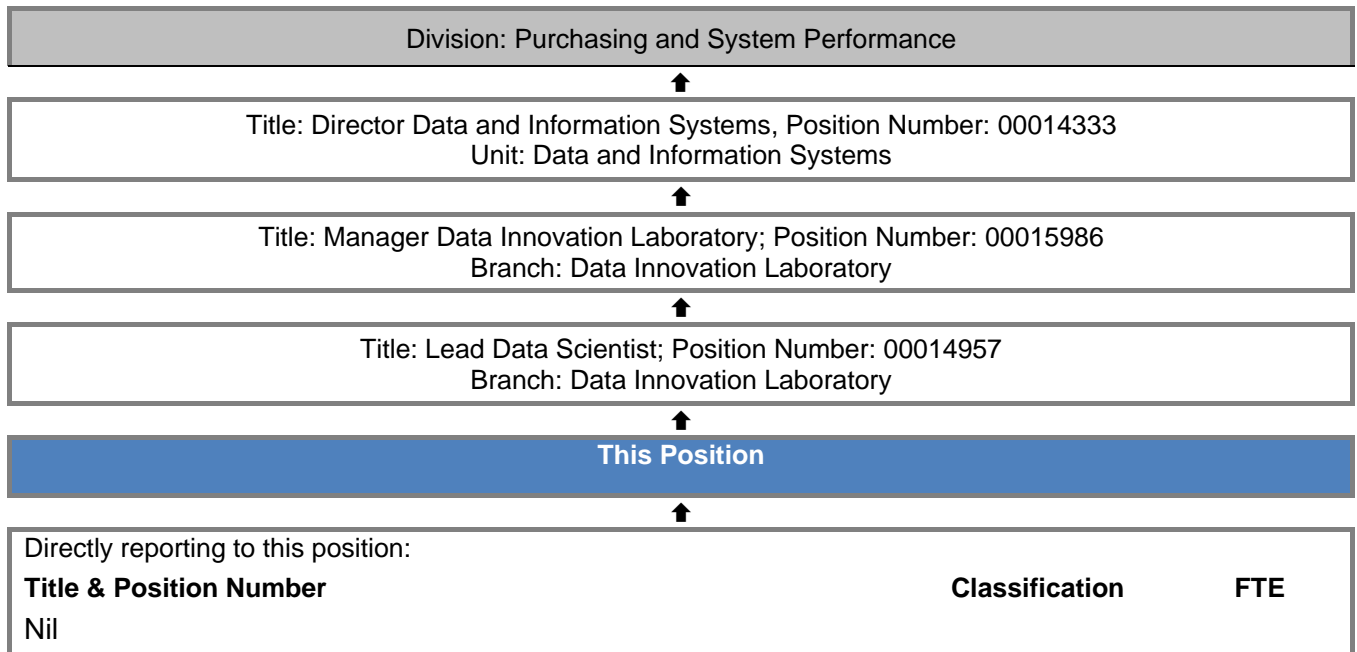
Division: Purchasing and System Performance

Title: Director Data and Information Systems, Position Number: 00014333
Unit: Data and Information Systems

Title: Manager Data Innovation Laboratory; Position Number: 00015986
Branch: Data Innovation Laboratory

Title: Lead Data Scientist; Position Number: 00014957
Branch: Data Innovation Laboratory

This Position

Directly reporting to this position:

| Title & Position Number | Classification | FTE |
|---|---|---|
| Nil | | |